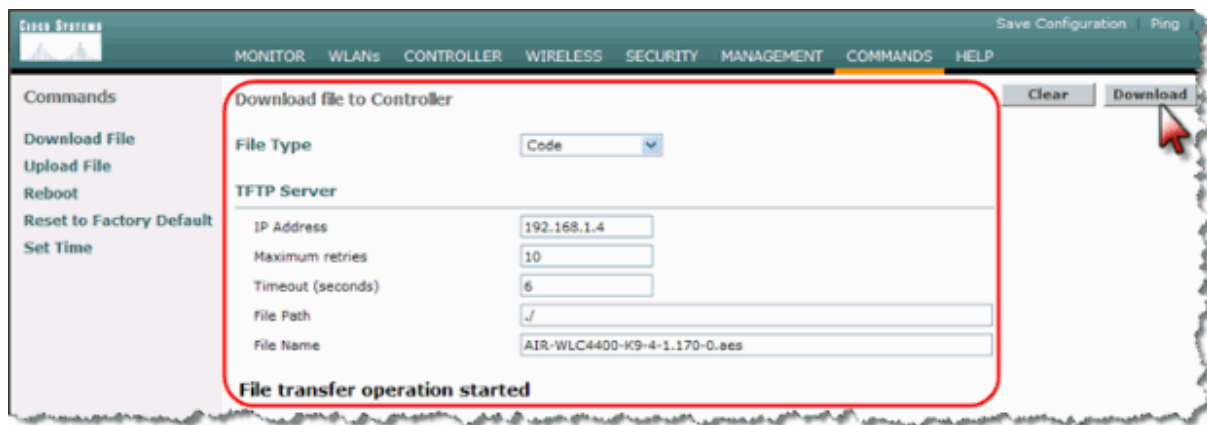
Cisco Systems

Save Configuration | Ping

MONITOR WLANs CONTROLLER WIRELESS SECURITY MANAGEMENT COMMANDS HELP

Commands

Download File
Upload File
Reboot
Reset to Factory Default
Set Time

Download file to Controller

Clear Download

File Type Code

TFTP Server

IP Address 192.168.1.4
Maximum retries 10
Timeout (seconds) 6
File Path ./
File Name AIR-WLC4400-K9-4-1.170-0.aes

File transfer operation started